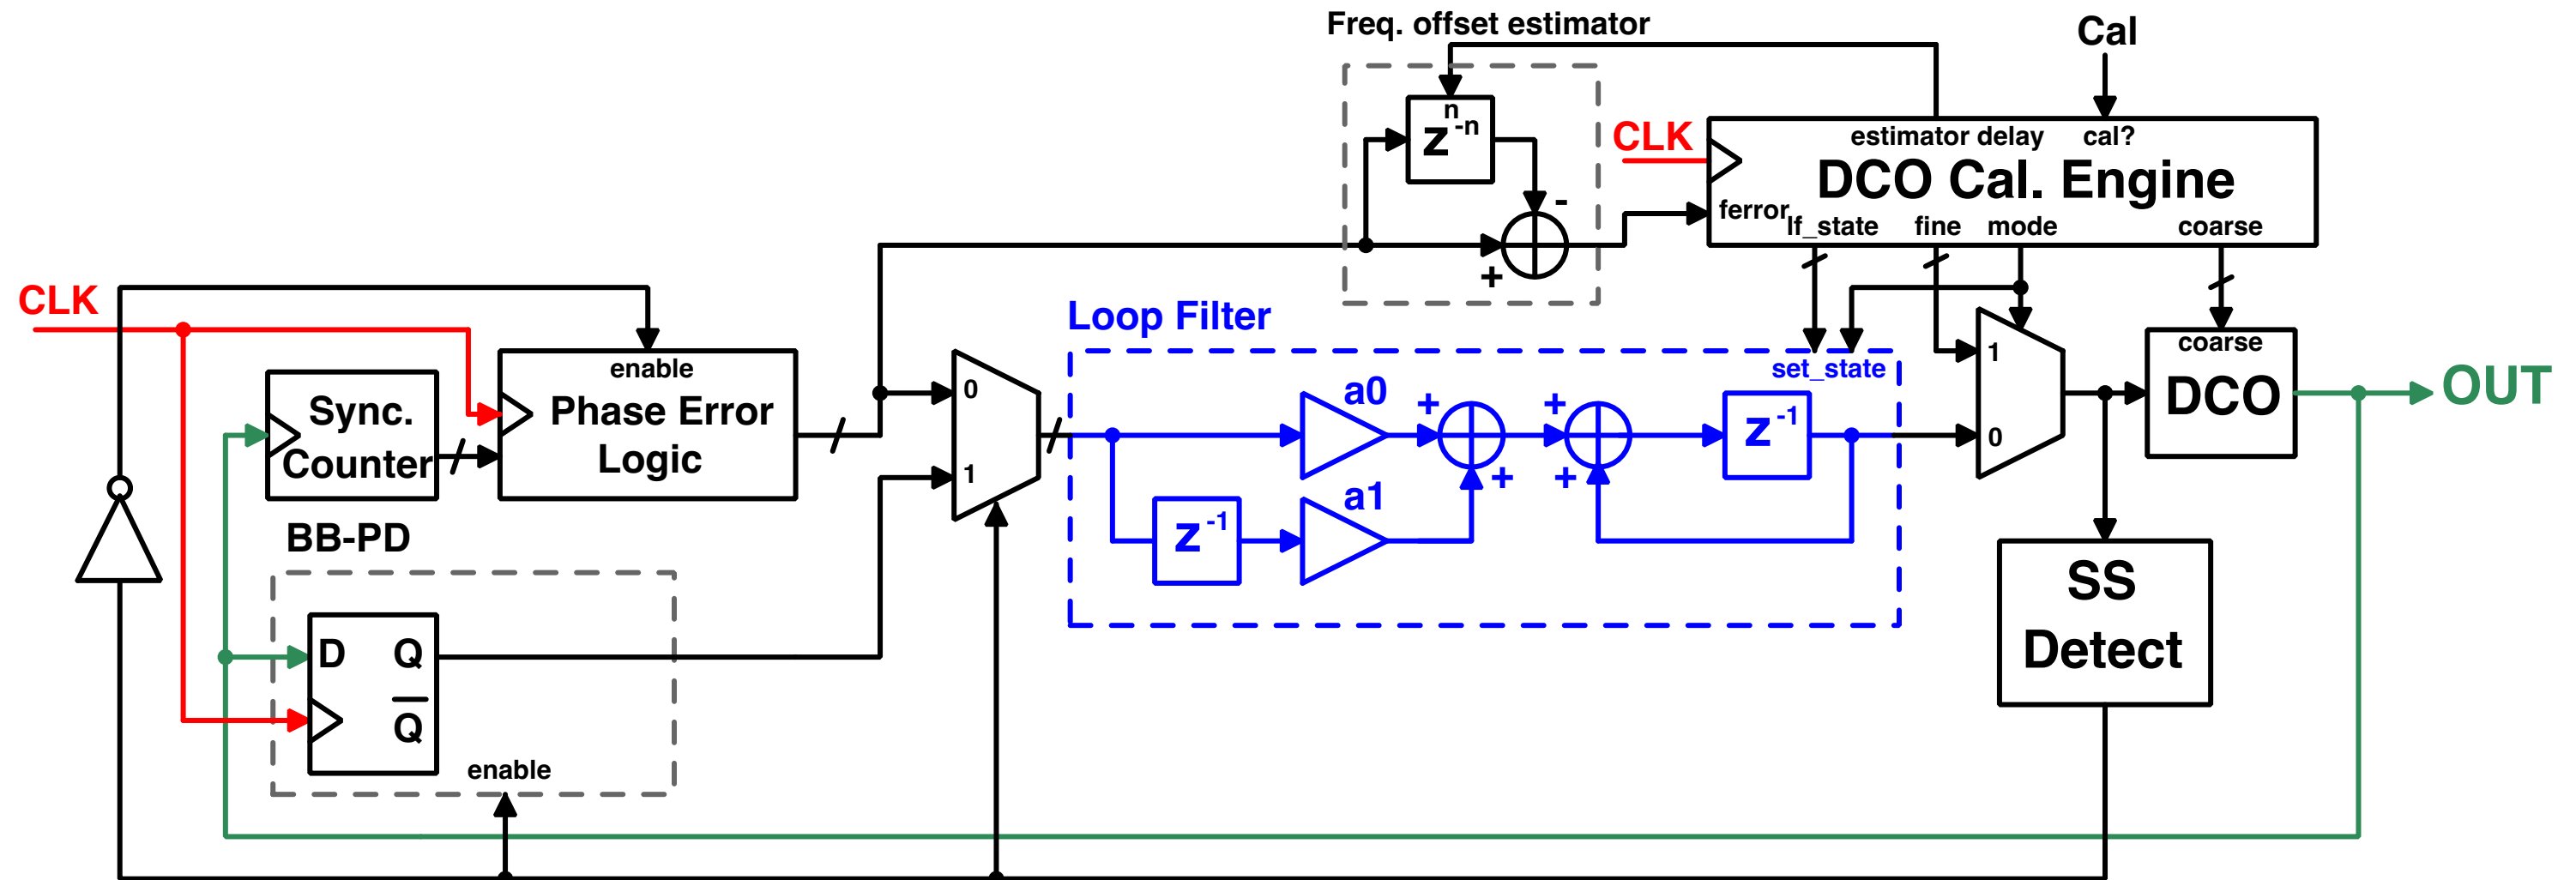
Freq. offset estimator

Cal

n

$z^{-n}$

-

+

CLK

estimator delay

cal?

DCO Cal. Engine

ferror

lf_state

fine

mode

coarse

CLK

enable

Phase Error Logic

Sync. Counter

BB-PD

0

1

Loop Filter

set_state

a0

+

+

+

+

$z^{-1}$

$z^{-1}$

a1

1

0

coarse

DCO

OUT

SS Detect

D

Q

$\overline{Q}$

enable